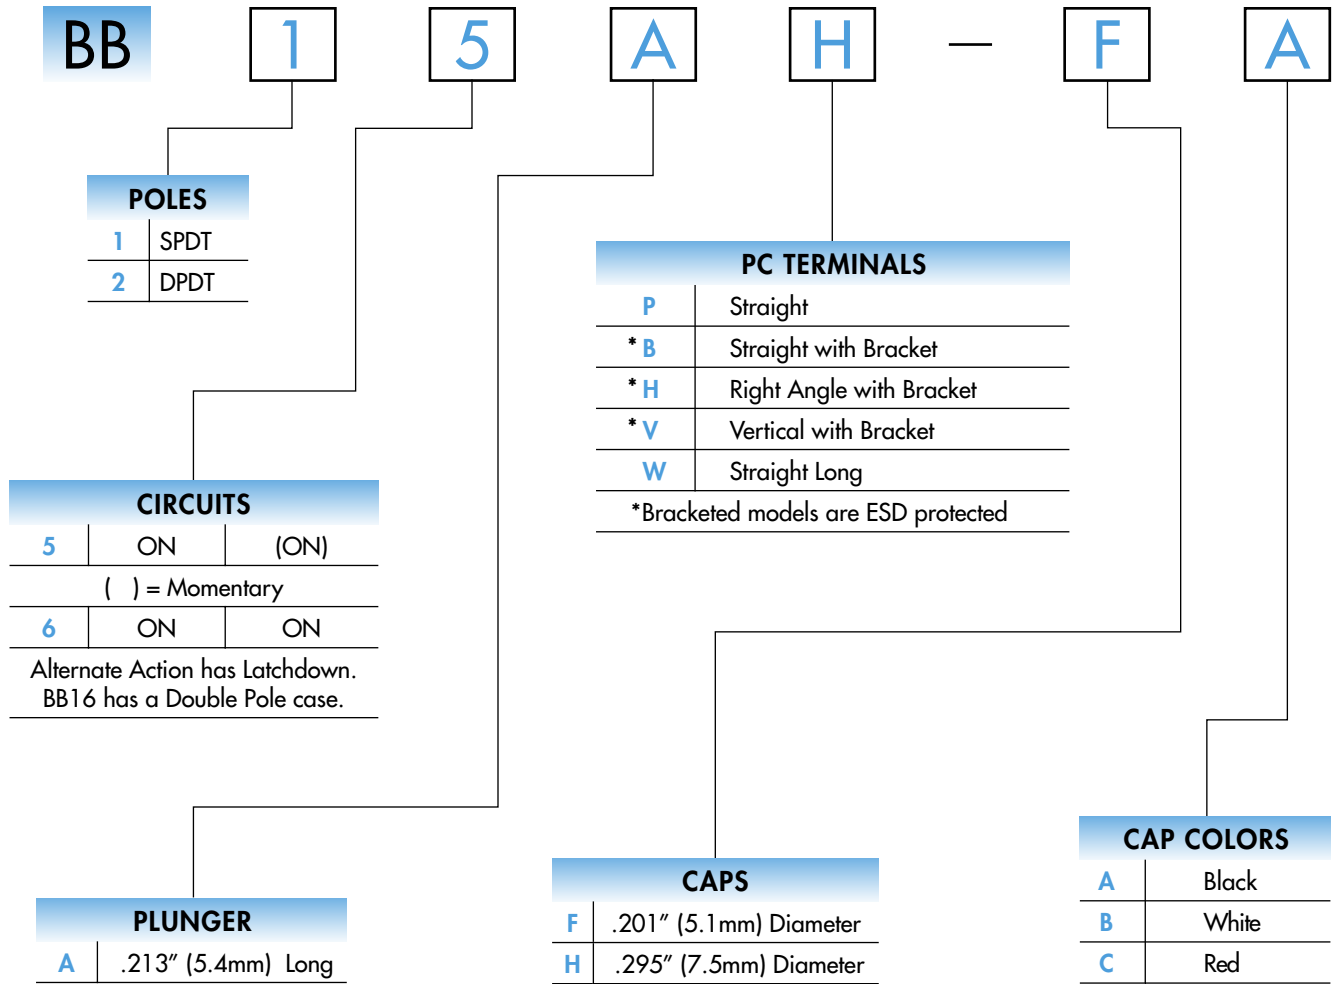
BB 1 5 A H — F A

POLES

| 1 | SPDT |
|---|---|
| 2 | DPDT |

PC TERMINALS

| P | Straight |
|---|---|
| * B | Straight with Bracket |
| * H | Right Angle with Bracket |
| * V | Vertical with Bracket |
| W | Straight Long |

*Bracketed models are ESD protected

CIRCUITS

| 5 | ON | (ON) |
|---|---|---|

( ) = Momentary

| 6 | ON | ON |
|---|---|---|

Alternate Action has Latchdown.
BB16 has a Double Pole case.

PLUNGER

| A | .213″ (5.4mm) Long |
|---|---|

CAPS

| F | .201″ (5.1mm) Diameter |
|---|---|
| H | .295″ (7.5mm) Diameter |

CAP COLORS

| A | Black |
|---|---|
| B | White |
| C | Red |